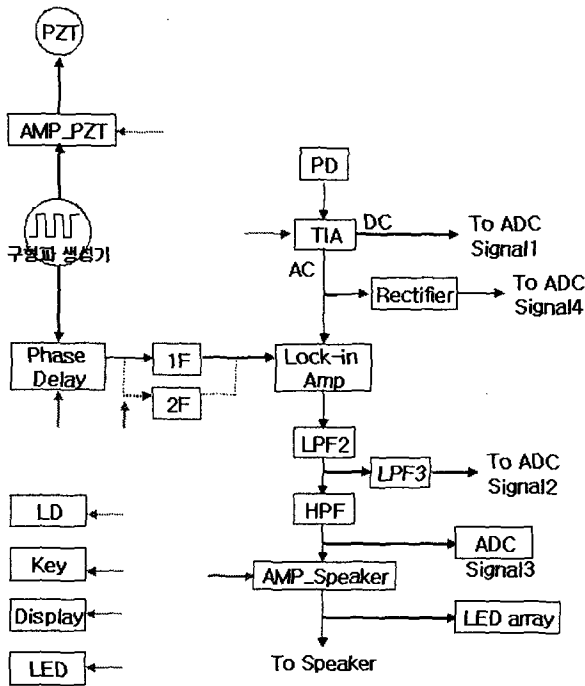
PZT

AMP_PZT

구형파 생성기

Phase Delay

1F

2F

PD

TIA

DC

To ADC Signal1

AC

Rectifier

To ADC Signal4

Lock-in Amp

LPF2

LPF3

To ADC Signal2

HPF

ADC Signal3

AMP_Speaker

LED array

To Speaker

LD

Key

Display

LED